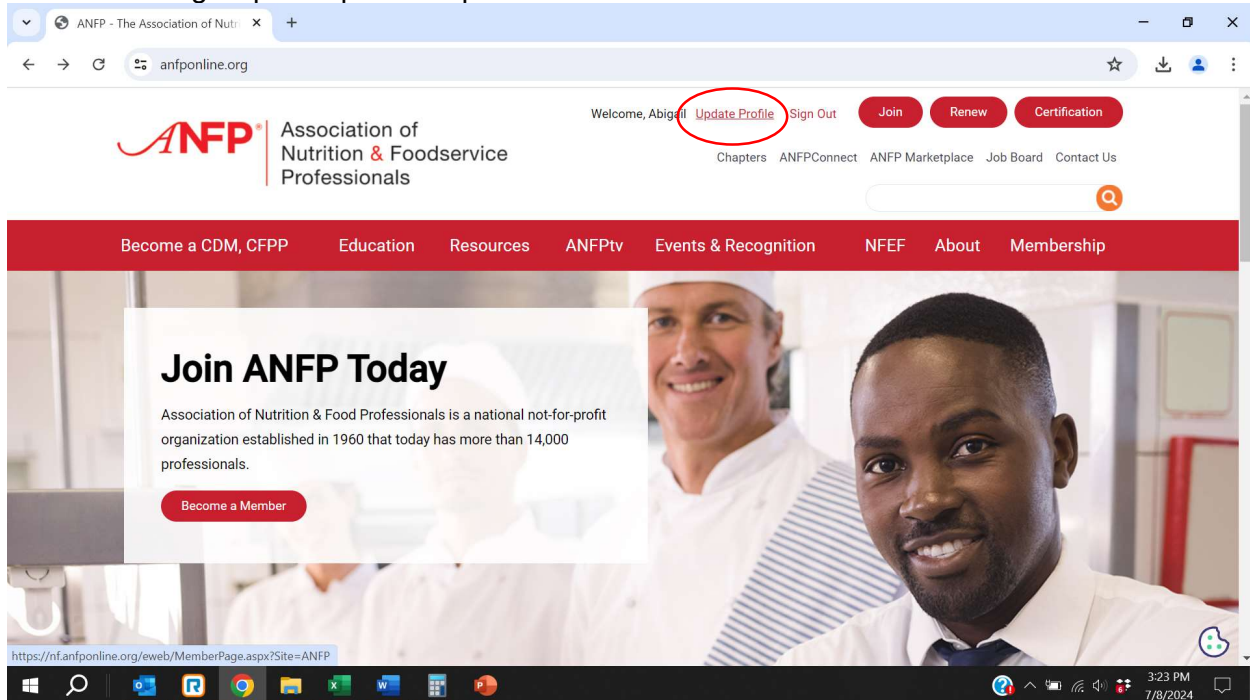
ANFP - The Association of Nutri ×
+

anfponline.org

ANFP® Association of Nutrition & Foodservice Professionals

Welcome, Abigail Update Profile Sign Out
Join
Renew
Certification

Chapters ANFPConnect ANFP Marketplace Job Board Contact Us

Become a CDM, CFPP Education Resources ANFPtv Events & Recognition NFEF About Membership

Join ANFP Today

Association of Nutrition & Food Professionals is a national not-for-profit organization established in 1960 that today has more than 14,000 professionals.

Become a Member

https://nf.anfponline.org/eweb/MemberPage.aspx?Site=ANFP

3:23 PM
7/8/2024